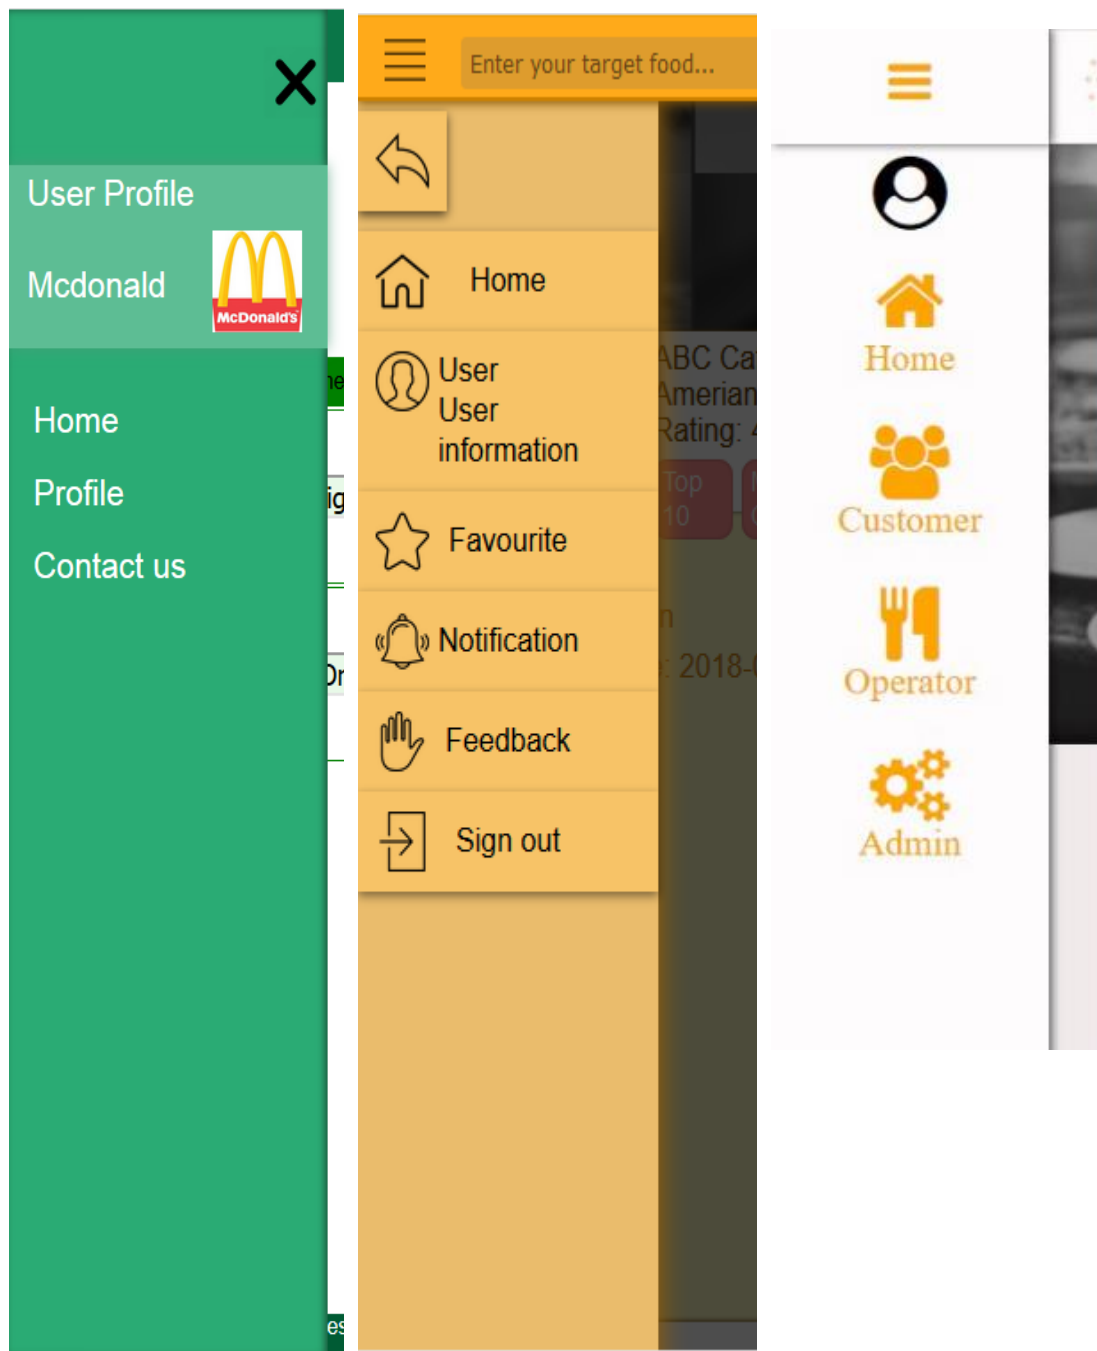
User Profile

Mcdonald

McDonald's

Home

Profile

Contact us

Enter your target food...

Home

User
User information

Favourite

Notification

Feedback

Sign out

ABC Ca
Amerian
Rating: 4

Top 10

n
: 2018-

Home

Customer

Operator

Admin